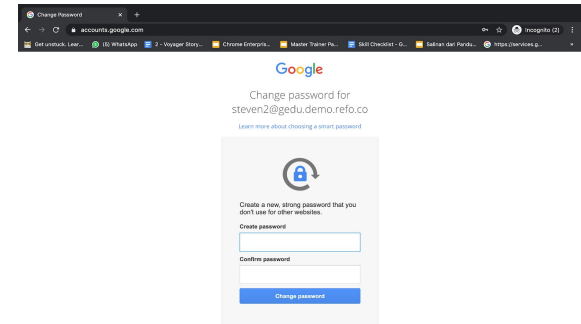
Change Password
accounts.google.com
Incognito (2)
Get unstuck. Lear... (5) WhatsApp 2 - Voyager Story... Chrome Enterpris... Master Trainer Pa... Skill Checklist - G... Salinan dari Pandu... https://services.g...

Google

Change password for steven2@gedu.demo.refo.co

Learn more about choosing a smart password

Create a new, strong password that you don't use for other websites.

Create password

Confirm password

Change password